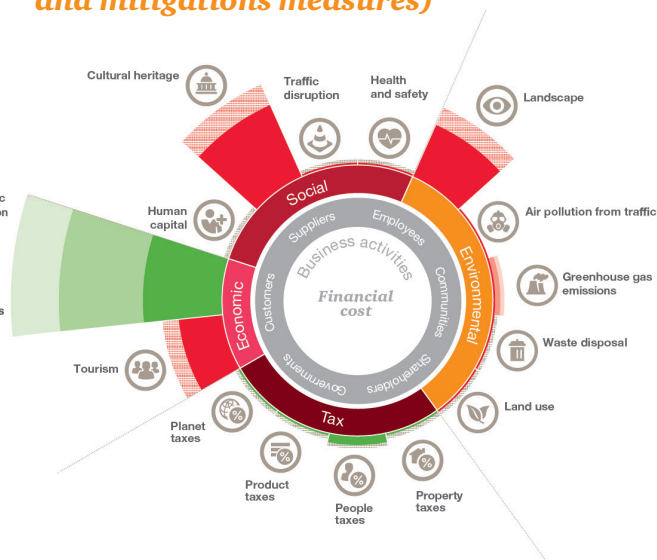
and mitigations measures)

Cultural heritage

Traffic disruption

Health and safety

Landscape

c

on

Human capital

Social

Suppliers

Employees

Business activities

Environmental

Air pollution from traffic

Greenhouse gas emissions

Economic

Customers

Financial cost

Communities

s

Waste disposal

Tourism

Governments

Shareholders

Tax

Land use

Planet taxes

Product taxes

People taxes

Property taxes